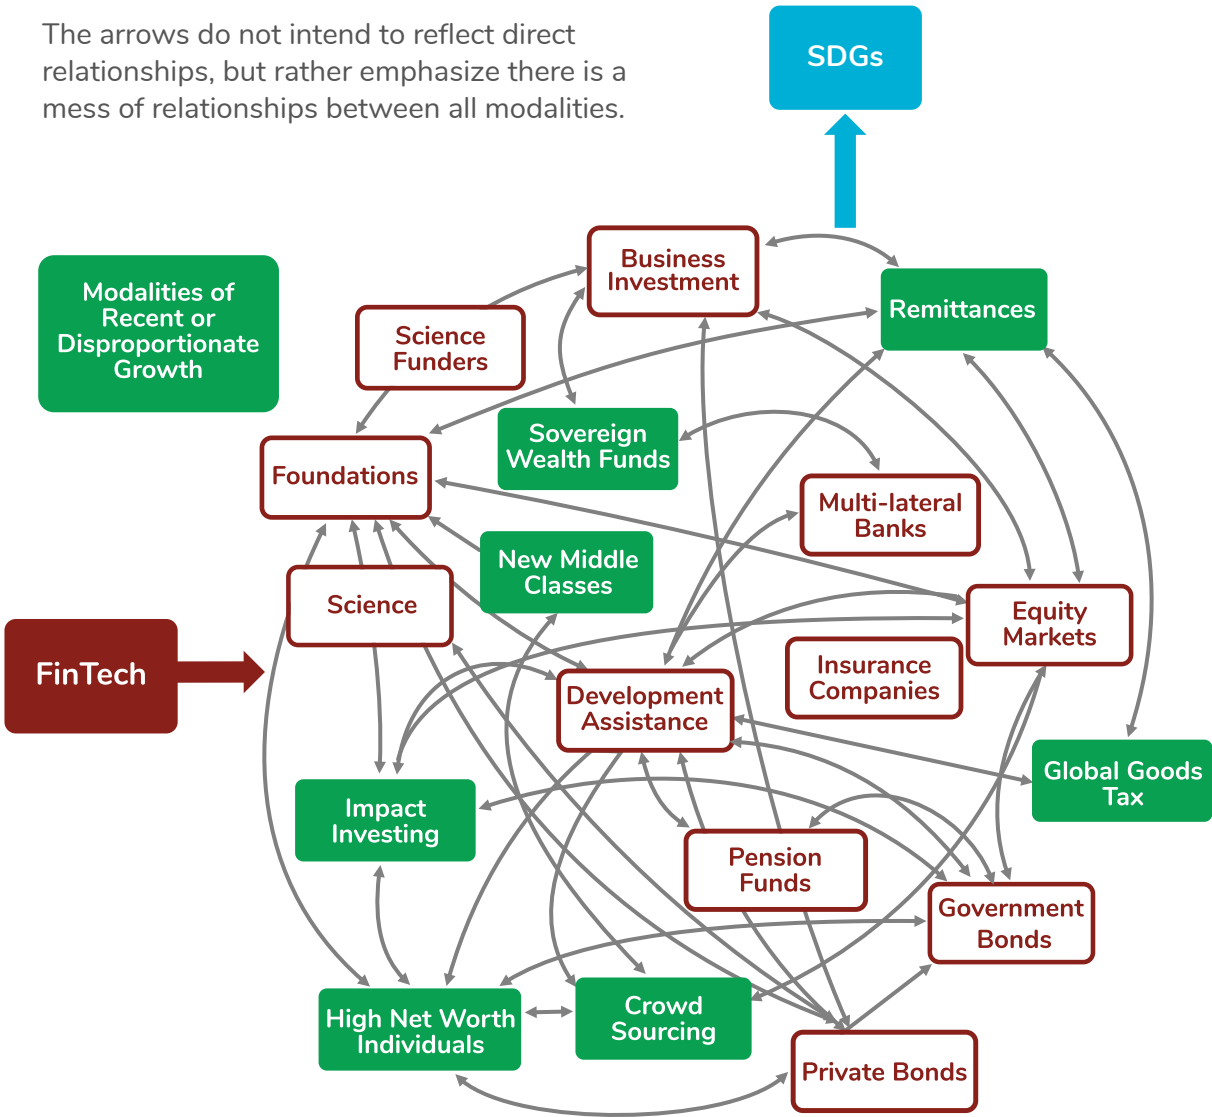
The arrows do not intend to reflect direct relationships, but rather emphasize there is a mess of relationships between all modalities.

SDGs

Modalities of Recent or Disproportionate Growth

Business Investment

Remittances

Science Funders

Sovereign Wealth Funds

Foundations

Multi-lateral Banks

New Middle Classes

Science

Equity Markets

FinTech

Insurance Companies

Development Assistance

Global Goods Tax

Impact Investing

Pension Funds

Government Bonds

High Net Worth Individuals

Crowd Sourcing

Private Bonds